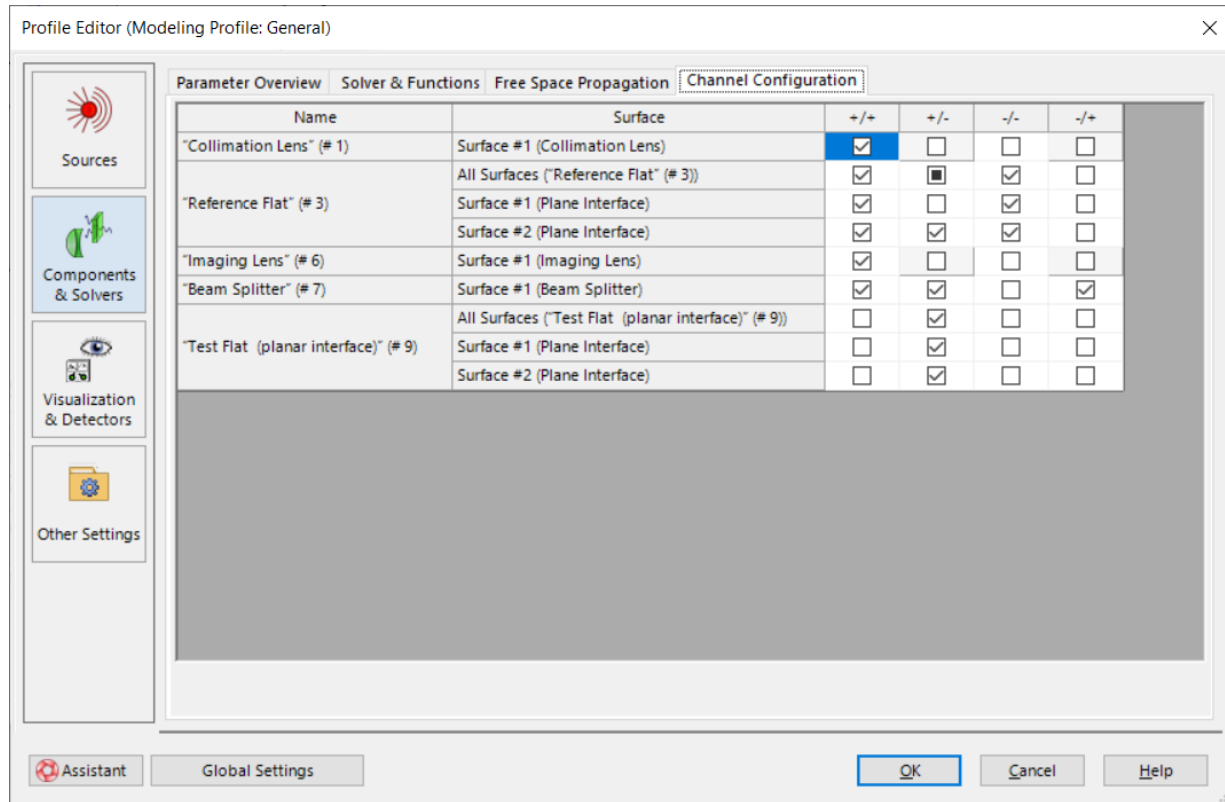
Profile Editor (Modeling Profile: General)

Sources

Components & Solvers

Visualization & Detectors

Other Settings

Parameter Overview | Solver & Functions | Free Space Propagation | Channel Configuration

| Name | Surface | +/+ | +/- | -/- | -/+ |
|---|---|---|---|---|---|
| "Collimation Lens" (# 1) | Surface #1 (Collimation Lens) | ☑ | ☐ | ☐ | ☐ |
| "Reference Flat" (# 3) | All Surfaces ("Reference Flat" (# 3)) | ☑ | ■ | ☑ | ☐ |
| | Surface #1 (Plane Interface) | ☑ | ☐ | ☑ | ☐ |
| | Surface #2 (Plane Interface) | ☑ | ☑ | ☑ | ☐ |
| "Imaging Lens" (# 6) | Surface #1 (Imaging Lens) | ☑ | ☐ | ☐ | ☐ |
| "Beam Splitter" (# 7) | Surface #1 (Beam Splitter) | ☑ | ☑ | ☐ | ☑ |
| "Test Flat (planar interface)" (# 9) | All Surfaces ("Test Flat (planar interface)" (# 9)) | ☐ | ☑ | ☐ | ☐ |
| | Surface #1 (Plane Interface) | ☐ | ☑ | ☐ | ☐ |
| | Surface #2 (Plane Interface) | ☐ | ☑ | ☐ | ☐ |

Assistant | Global Settings | OK | Cancel | Help